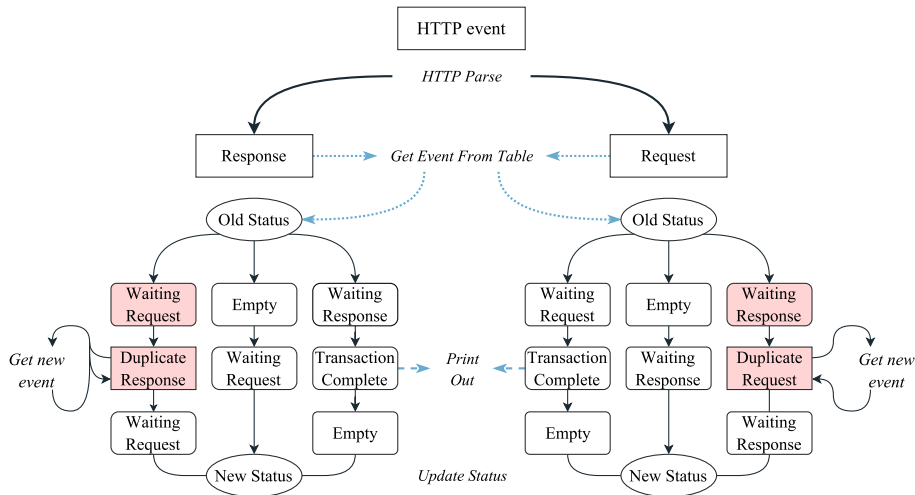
HTTP event

HTTP Parse

Response

Get Event From Table

Request

Old Status

Old Status

Waiting Request

Empty

Waiting Response

Waiting Request

Empty

Waiting Response

Get new event

Duplicate Response

Waiting Request

Transaction Complete

Print Out

Transaction Complete

Waiting Response

Duplicate Request

Get new event

Waiting Request

Empty

Empty

Waiting Response

New Status

Update Status

New Status